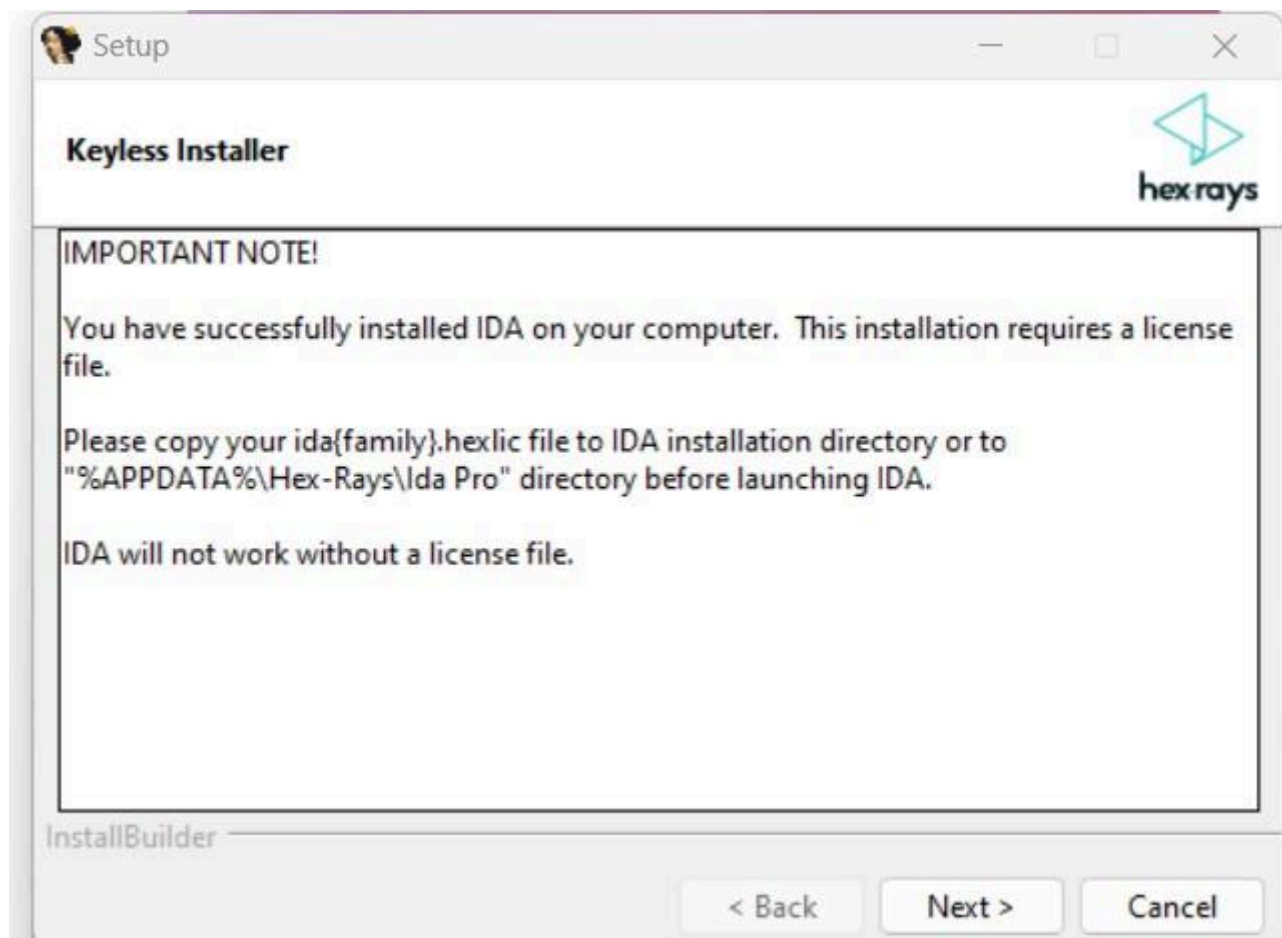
Setup

Keyless Installer

hex rays

IMPORTANT NOTE!

You have successfully installed IDA on your computer. This installation requires a license file.

Please copy your ida{family}.hexlic file to IDA installation directory or to "%APPDATA%\Hex-Rays\Ida Pro" directory before launching IDA.

IDA will not work without a license file.

InstallBuilder

< Back
Next >
Cancel